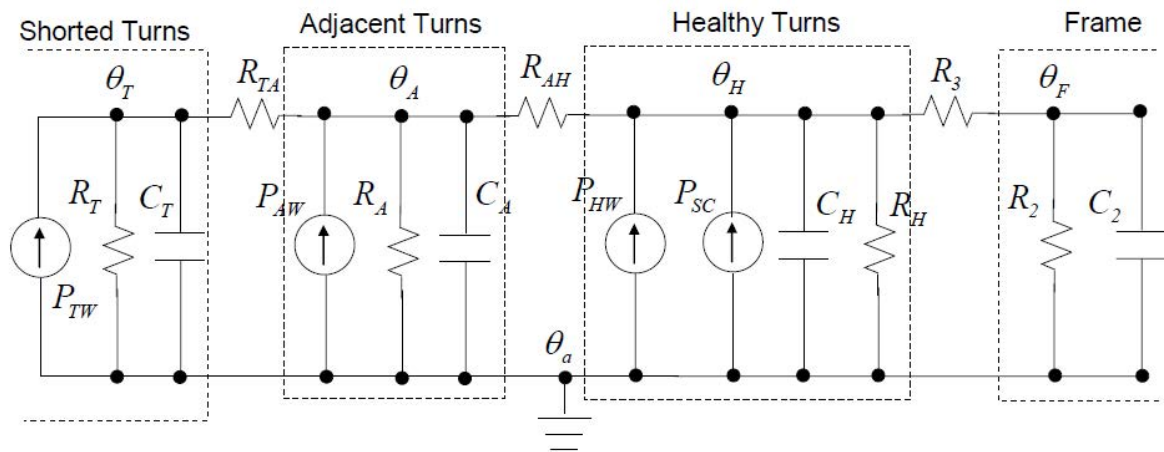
Shorted Turns

Adjacent Turns

Healthy Turns

Frame

$\theta_T$

$R_{TA}$

$\theta_A$

$R_{AH}$

$\theta_H$

$R_3$

$\theta_F$

$R_T$

$C_T$

$P_{AW}$

$R_A$

$C_A$

$P_{HW}$

$P_{SC}$

$C_H$

$R_H$

$R_2$

$C_2$

$P_{TW}$

$\theta_a$